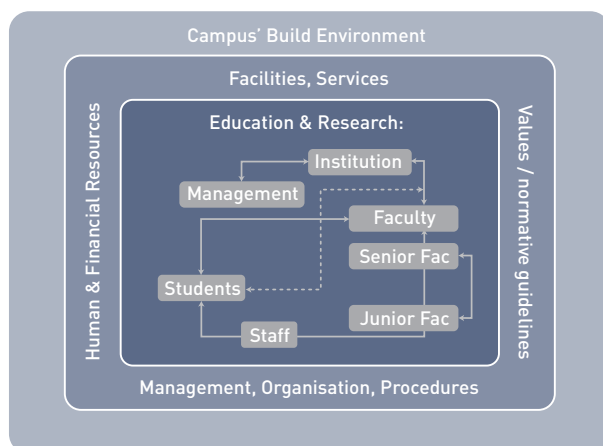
Campus' Build Environment

Facilities, Services

Human & Financial Resources

Values / normative guidelines

Education & Research:

Institution

Management

Faculty

Senior Fac

Students

Junior Fac

Staff

Management, Organisation, Procedures